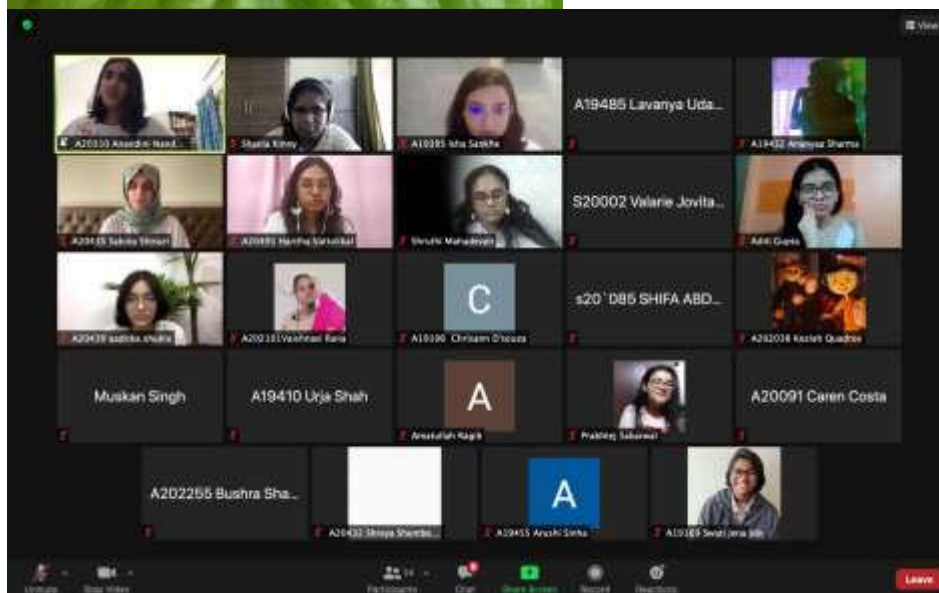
View

A20150 Anandini Nand...
Shaila Kinny
A19385 Isha Sastha
A19485 Lavanya Uda...
A19432 Ananyaa Sharma

A19455 Sakina Shinari
A20885 Hamiha Sarvaiya
Shruthi Mahadevan
S20002 Valarie Jovita...
Aditi Gupta

A20439 aaditika shukla
A20101 Vaishnavi Rana
C
A19390 Chrisann D'souza
s20`085 SHIFA ABD...
A202038 Keziah Quadros

Muskan Singh
A19410 Urja Shah
A
Amatullah Kagdi
Prabhtej Saberwal
A20091 Caren Costa

A202255 Bushra Sha...
A20432 Shreya Shembe...
A
A19455 Anushi Sinha
A19169 Swati Jena

Unmute
Stop Video
24
Participants
Chat
Share Screen
Record
Reactions
Leave